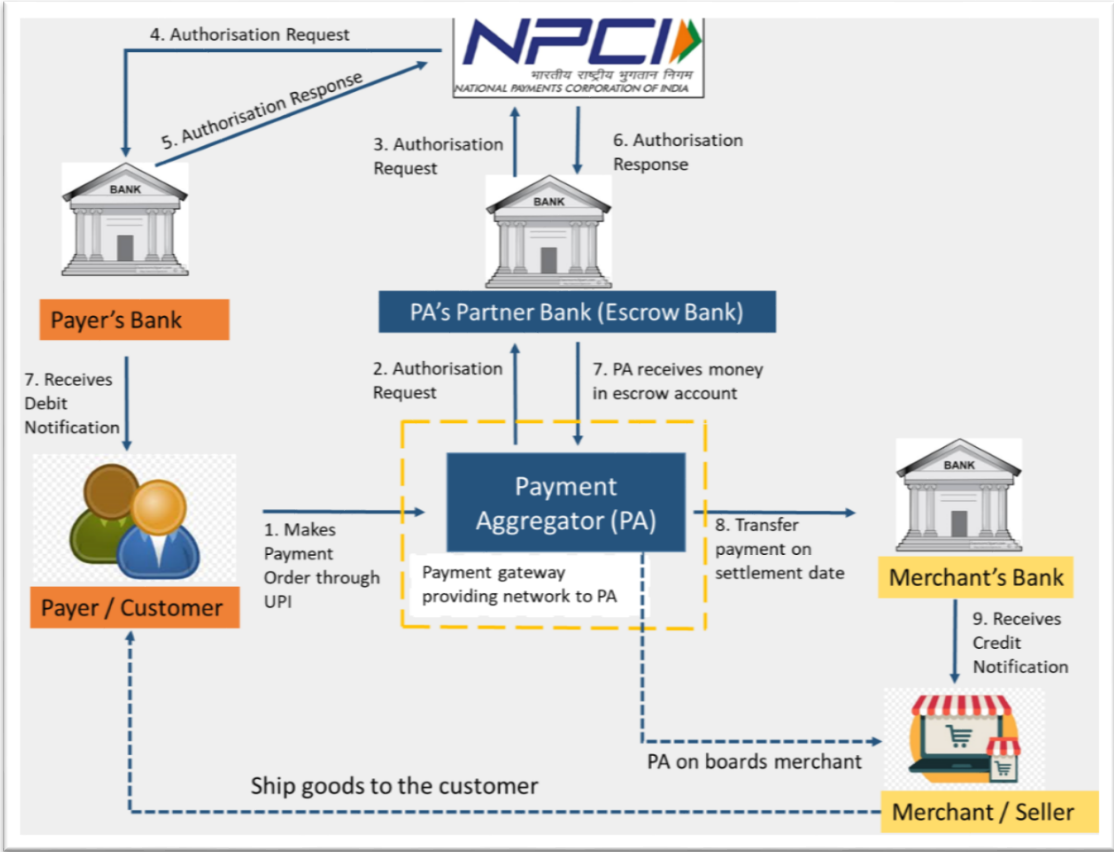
4. Authorisation Request

NPCI
भारतीय राष्ट्रीय भुगतान निगम
NATIONAL PAYMENTS CORPORATION OF INDIA

5. Authorisation Response

3. Authorisation Request

6. Authorisation Response

BANK

BANK

Payer's Bank

PA's Partner Bank (Escrow Bank)

7. Receives Debit Notification

2. Authorisation Request

7. PA receives money in escrow account

Payment Aggregator (PA)

BANK

1. Makes Payment Order through UPI

8. Transfer payment on settlement date

Payment gateway providing network to PA

Payer / Customer

Merchant's Bank

9. Receives Credit Notification

PA on boards merchant

Ship goods to the customer

Merchant / Seller